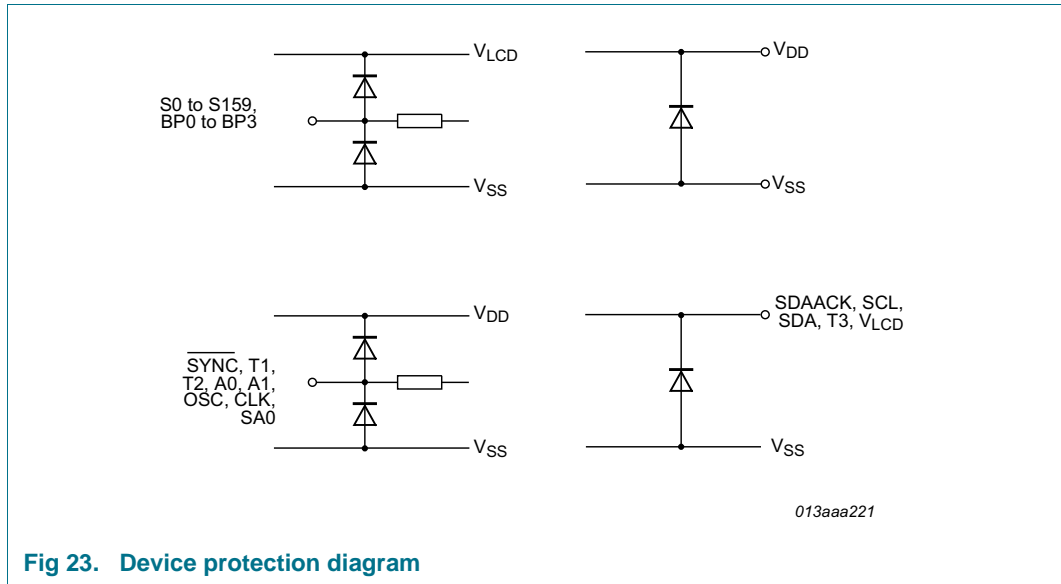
$V_{LCD}$

S0 to S159, BP0 to BP3

$V_{SS}$

$V_{DD}$

$V_{SS}$

$V_{DD}$

$\overline{SYNC}$, T1, T2, A0, A1, OSC, CLK, SA0

$V_{SS}$

SDAACK, SCL, SDA, T3, $V_{LCD}$

$V_{SS}$

013aaa221

Fig 23. Device protection diagram